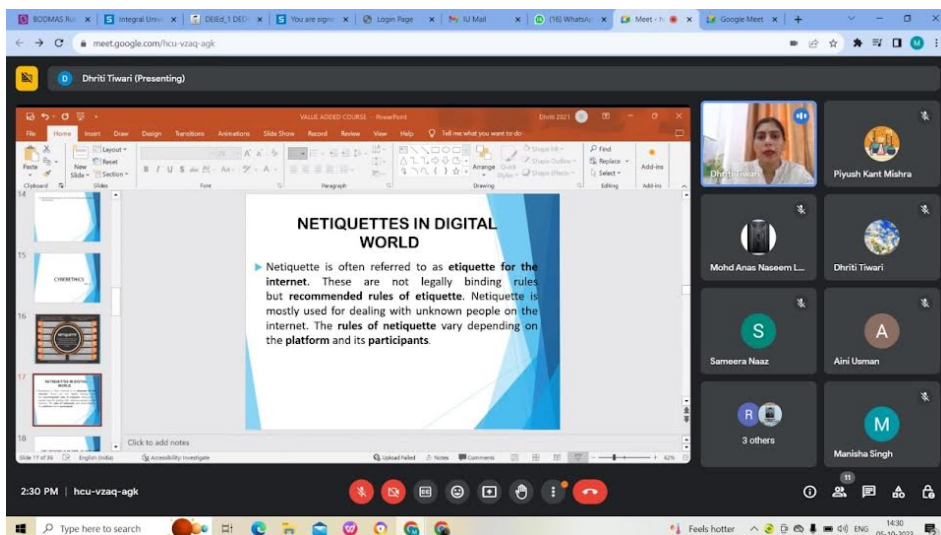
BODMAS Ru | Integral Unw | DElEd_1 DEC | You are sign | Login Page | IU Mail | (16) WhatsAp | Meet - h | Google Meet

meet.google.com/hcu-vzaq-agk

Dhriti Tiwari (Presenting)

VALUE ADDED COURSE - PowerPoint

Dhriti 2021

File Home Insert Draw Design Transitions Animations Slide Show Record Review View Help Tell me what you want to do

Paste New Slide Layout Reset Section Clipboard Slides Font Paragraph Drawing Editing Add-ins Arrange Quick Styles Shape Fill Shape Outline Shape Effects Find Replace Select

14

15

CYBERETHICS

16

17

NETIQUETTES IN DIGITAL WORLD

18

NETIQUETTES IN DIGITAL WORLD

Netiquette is often referred to as **etiquette for the internet**. These are not legally binding rules but **recommended rules of etiquette**. Netiquette is mostly used for dealing with unknown people on the internet. The **rules of netiquette** vary depending on the **platform** and its **participants**.

Click to add notes

Slide 17 of 36 English (India) Accessibility: Investigate Upload Failed Notes Comments 62%

Dhriti Tiwari

Piyush Kant Mishra

Mohd Anas Naseem L...

Dhriti Tiwari

S
Sameera Naaz

A
Aini Usman

R
3 others

M
Manisha Singh

2:30 PM | hcu-vzaq-agk

11

Type here to search

Feels hotter ENG 14:30 05-10-2023